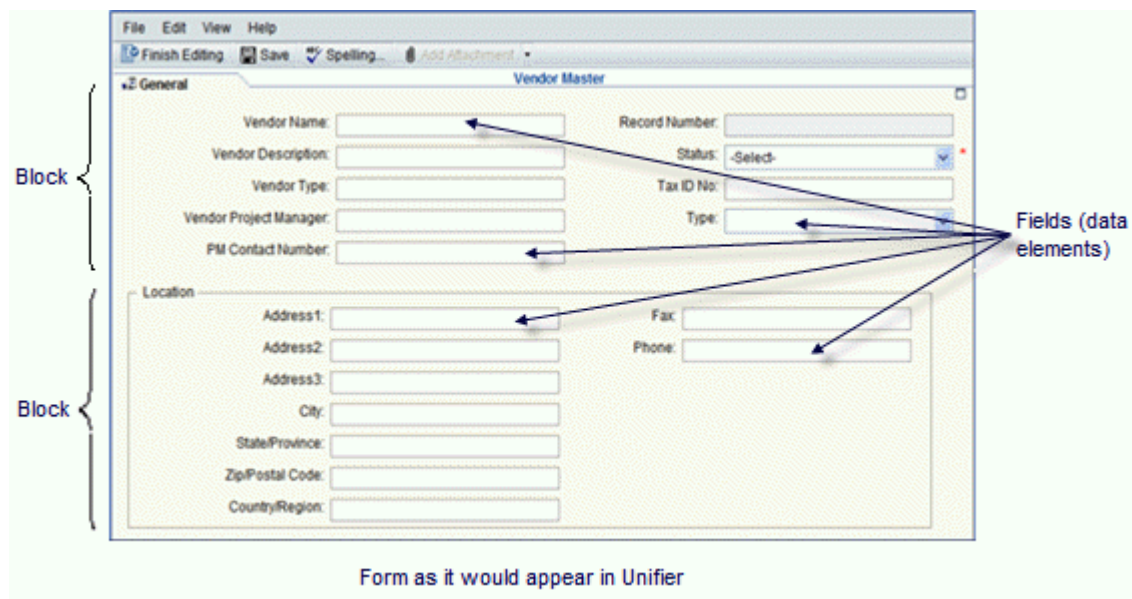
File Edit View Help

Finish Editing Save Spelling... Add Attachment

General

Vendor Master

Block

Vendor Name:

Vendor Description:

Vendor Type:

Vendor Project Manager:

PM Contact Number:

Record Number:

Status: -Select- *

Tax ID No:

Type:

Fields (data elements)

Location

Address1:

Address2:

Address3:

City:

State/Province:

Zip/Postal Code:

Country/Region:

Fax:

Phone:

Block

Form as it would appear in Unifier